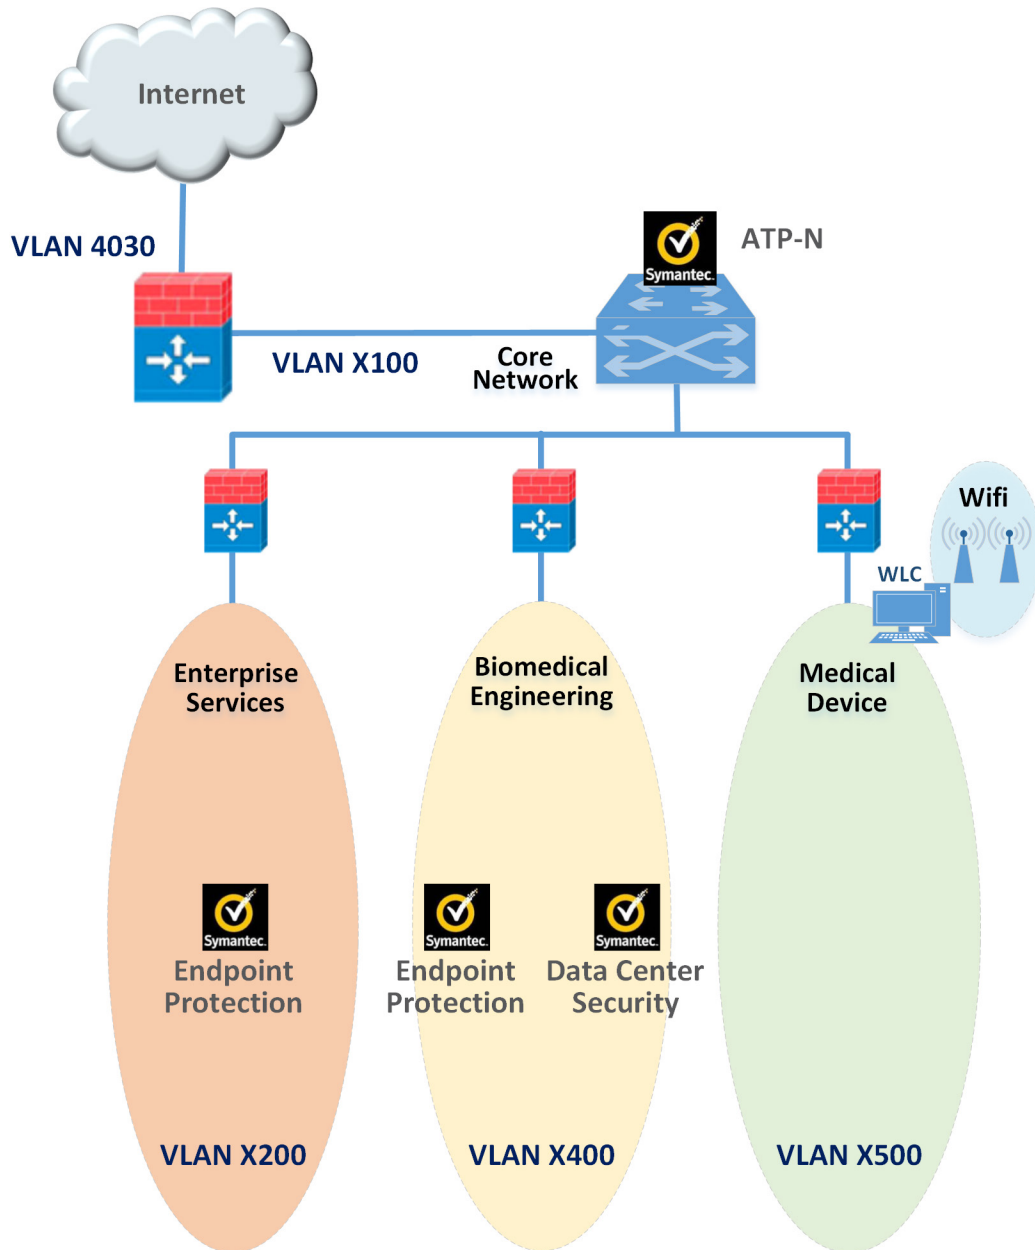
Internet

VLAN 4030

Symantec.

ATP-N

VLAN X100

Core Network

Wifi

WLC

Enterprise Services

Biomedical Engineering

Medical Device

Symantec.

Endpoint Protection

Symantec.

Endpoint Protection

Symantec.

Data Center Security

VLAN X200

VLAN X400

VLAN X500